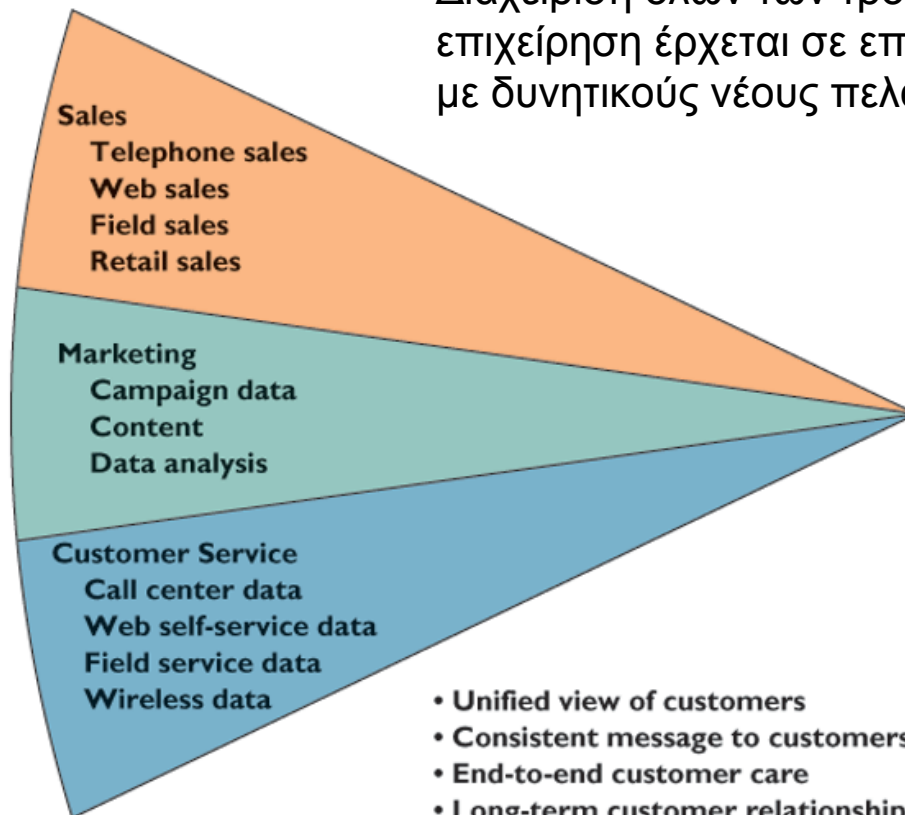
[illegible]
επιχείρηση έρχεται σε επ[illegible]
με δυνητικούς νέους πελ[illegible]

Sales
Telephone sales
Web sales
Field sales
Retail sales

Marketing
Campaign data
Content
Data analysis

Customer Service
Call center data
Web self-service data
Field service data
Wireless data

• Unified view of customers
• Consistent message to customers
• End-to-end customer care
• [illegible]